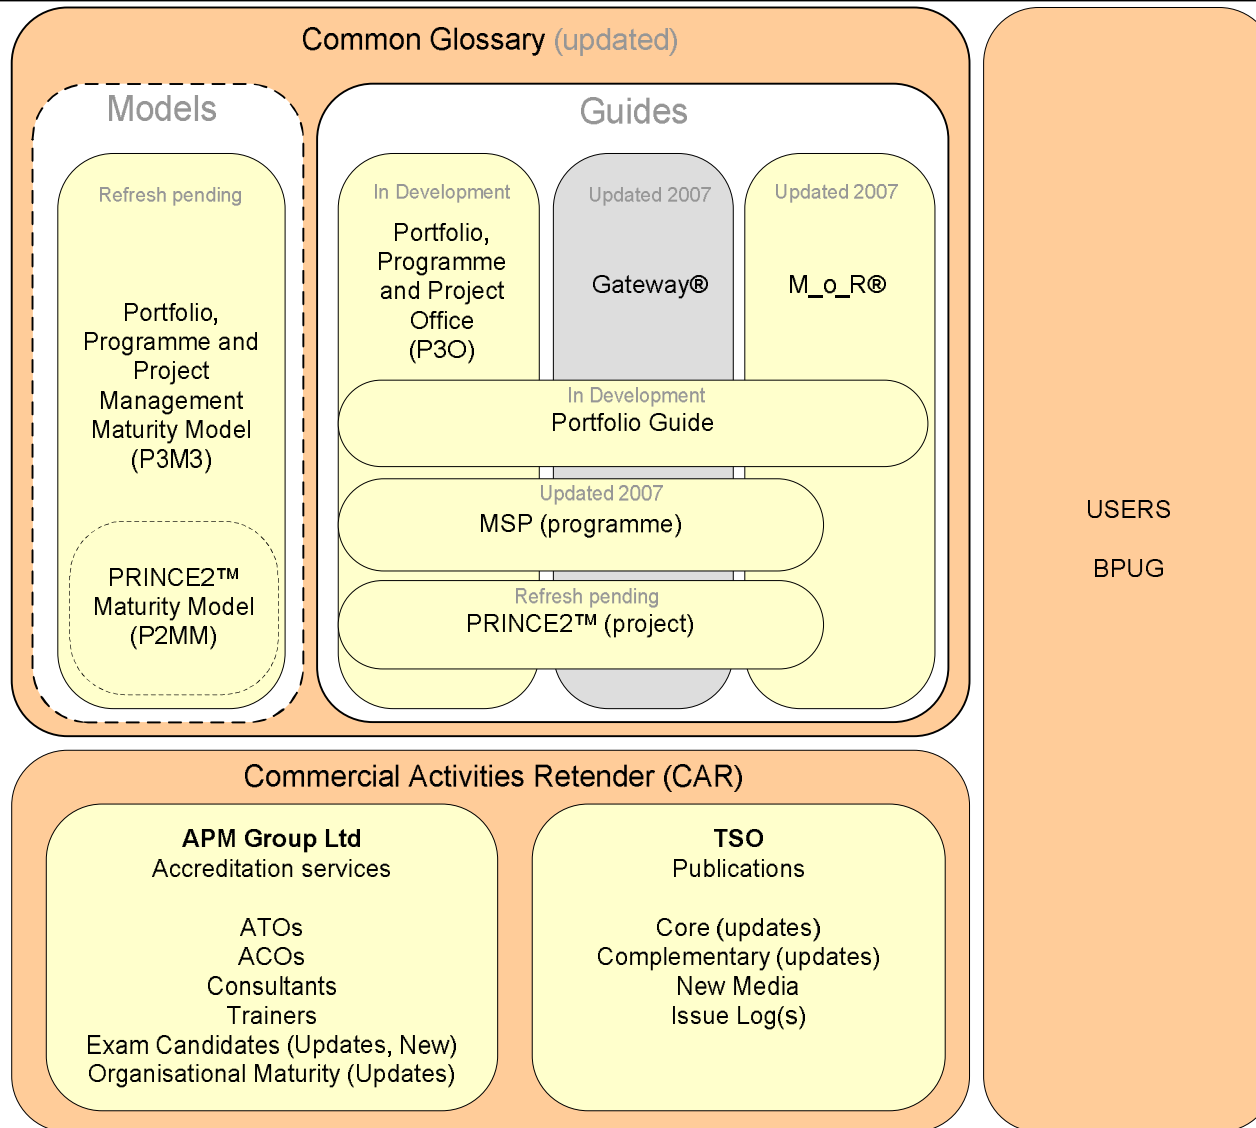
Common Glossary (updated)

Models

Refresh pending

Portfolio, Programme and Project Management Maturity Model (P3M3)

PRINCE2™ Maturity Model (P2MM)

Guides

In Development

Portfolio, Programme and Project Office (P3O)

Updated 2007

Gateway®

Updated 2007

M_o_R®

In Development
Portfolio Guide

Updated 2007
MSP (programme)

Refresh pending
PRINCE2™ (project)

USERS

BPUG

Commercial Activities Retender (CAR)

**APM Group Ltd**
Accreditation services

ATOs
ACOs
Consultants
Trainers
Exam Candidates (Updates, New)
Organisational Maturity (Updates)

**TSO**
Publications

Core (updates)
Complementary (updates)
New Media
Issue Log(s)